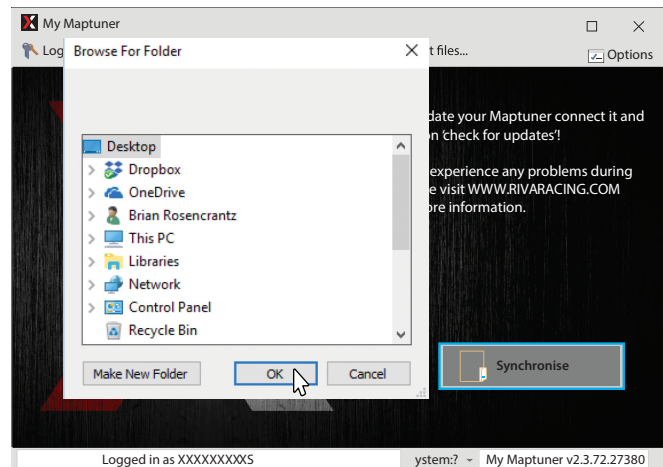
My Maptuner

Log

t files...

Options

Browse For Folder

Desktop
Dropbox
OneDrive
Brian Rosencrantz
This PC
Libraries
Network
Control Panel
Recycle Bin

Make New Folder

OK

Cancel

date your Maptuner connect it and n 'check for updates'!

experience any problems during e visit WWW.RIVARACING.COM ore information.

Synchronise

Logged in as XXXXXXXXXS

ystem:?

My Maptuner v2.3.72.27380